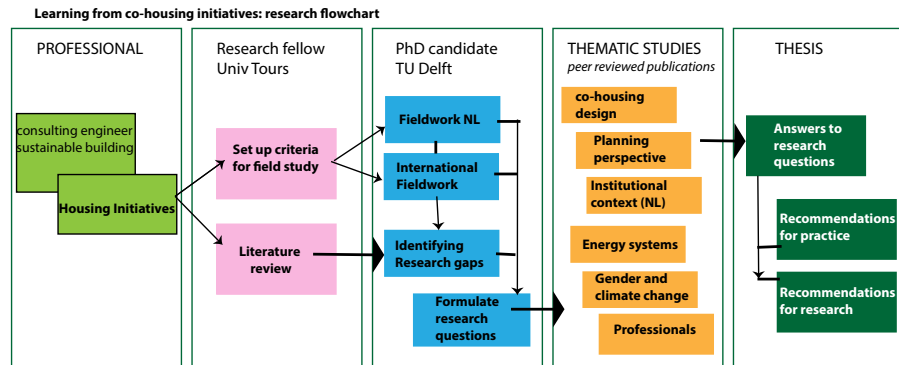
Learning from co-housing initiatives: research flowchart

PROFESSIONAL

consulting engineer sustainable building

Housing Initiatives

Research fellow Univ Tours

Set up criteria for field study

Literature review

PhD candidate TU Delft

Fieldwork NL

International Fieldwork

Identifying Research gaps

Formulate research questions

THEMATIC STUDIES
peer reviewed publications

co-housing design

Planning perspective

Institutional context (NL)

Energy systems

Gender and climate change

Professionals

THESIS

Answers to research questions

Recommendations for practice

Recommendations for research